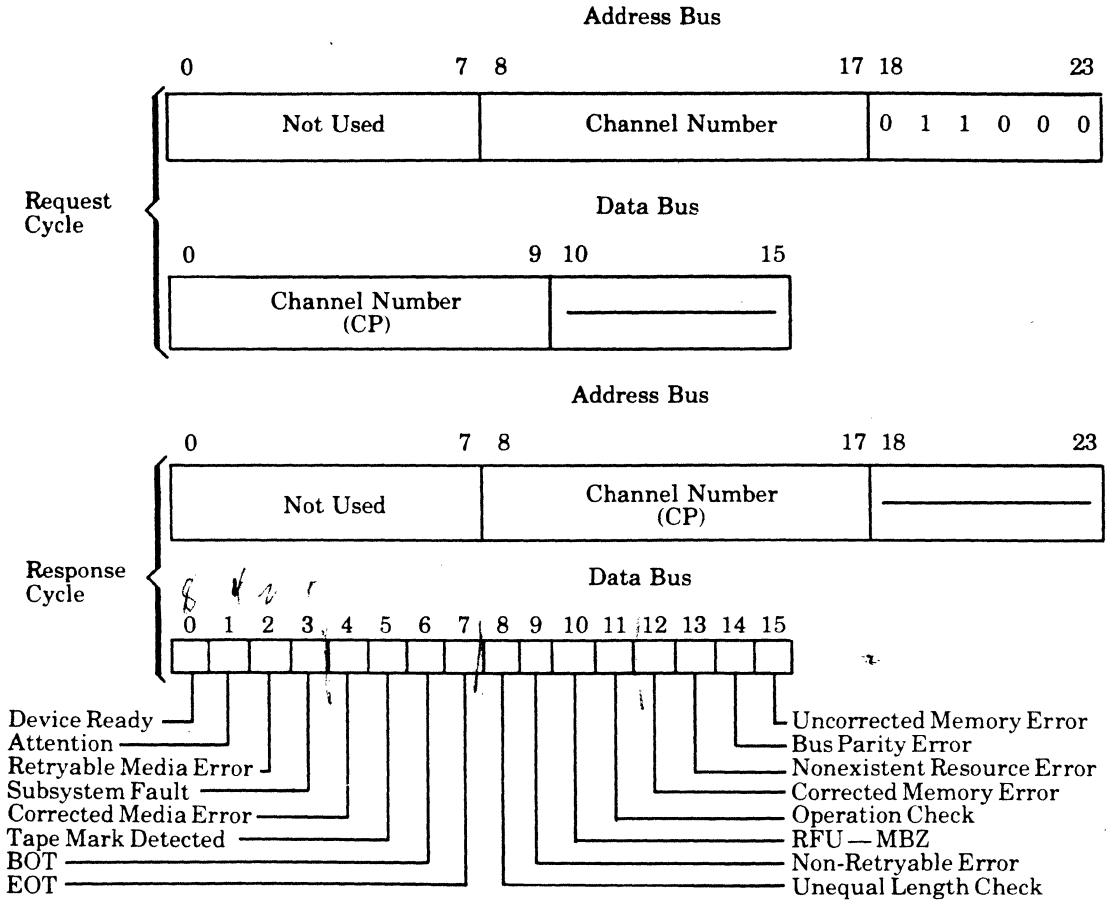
Address Bus

0 7 8 17 18 23

| Not Used | Channel Number | 0 1 1 0 0 0 |
|---|---|---|

Request Cycle

Data Bus

0 9 10 15

| Channel Number (CP) | |
|---|---|

Address Bus

0 7 8 17 18 23

| Not Used | Channel Number (CP) | |
|---|---|---|

Response Cycle

Data Bus

8 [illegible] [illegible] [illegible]

0 1 2 3 4 5 6 7 8 9 10 11 12 13 14 15

Device Ready
Attention
Retryable Media Error
Subsystem Fault
Corrected Media Error
Tape Mark Detected
BOT
EOT

Uncorrected Memory Error
Bus Parity Error
Nonexistent Resource Error
Corrected Memory Error
Operation Check
RFU — MBZ
Non-Retryable Error
Unequal Length Check